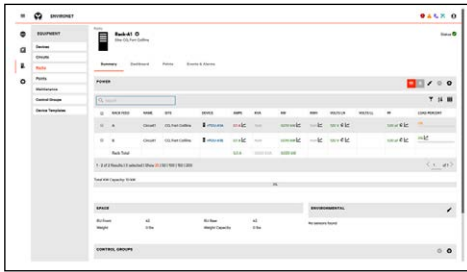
ENVIRONET

EQUIPMENT

Devices

Circuits

Racks

Points

Maintenance

Control Groups

Device Templates

Rack-A1

Status

Summary

Dashboard

Points

Events & Alarms

POWER

RACK FEED

NAME

SITE

DEVICE

AMPS

KW

KWH

VOLTS

PF

LOAD PERCENT

A

Circuit1

B

Circuit2

Rack Total

Total kW Capacity

SPACE

RU Front

RU Rear

Weight

Weight Capacity

ENVIRONMENTAL

No sensors found

CONTROL GROUPS